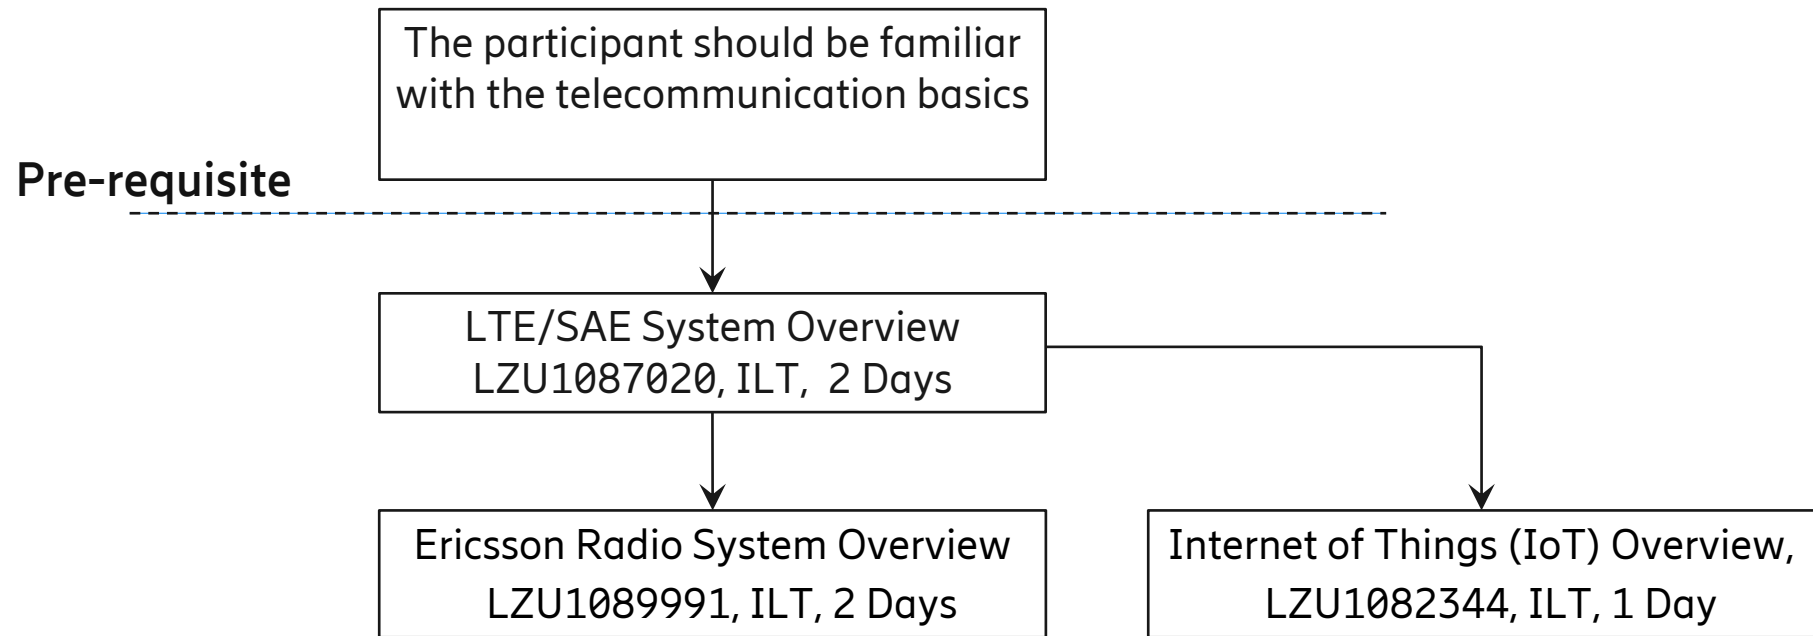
The participant should be familiar with the telecommunication basics

Pre-requisite

LTE/SAE System Overview
LZU1087020, ILT, 2 Days

Ericsson Radio System Overview
LZU1089991, ILT, 2 Days

Internet of Things (IoT) Overview,
LZU1082344, ILT, 1 Day